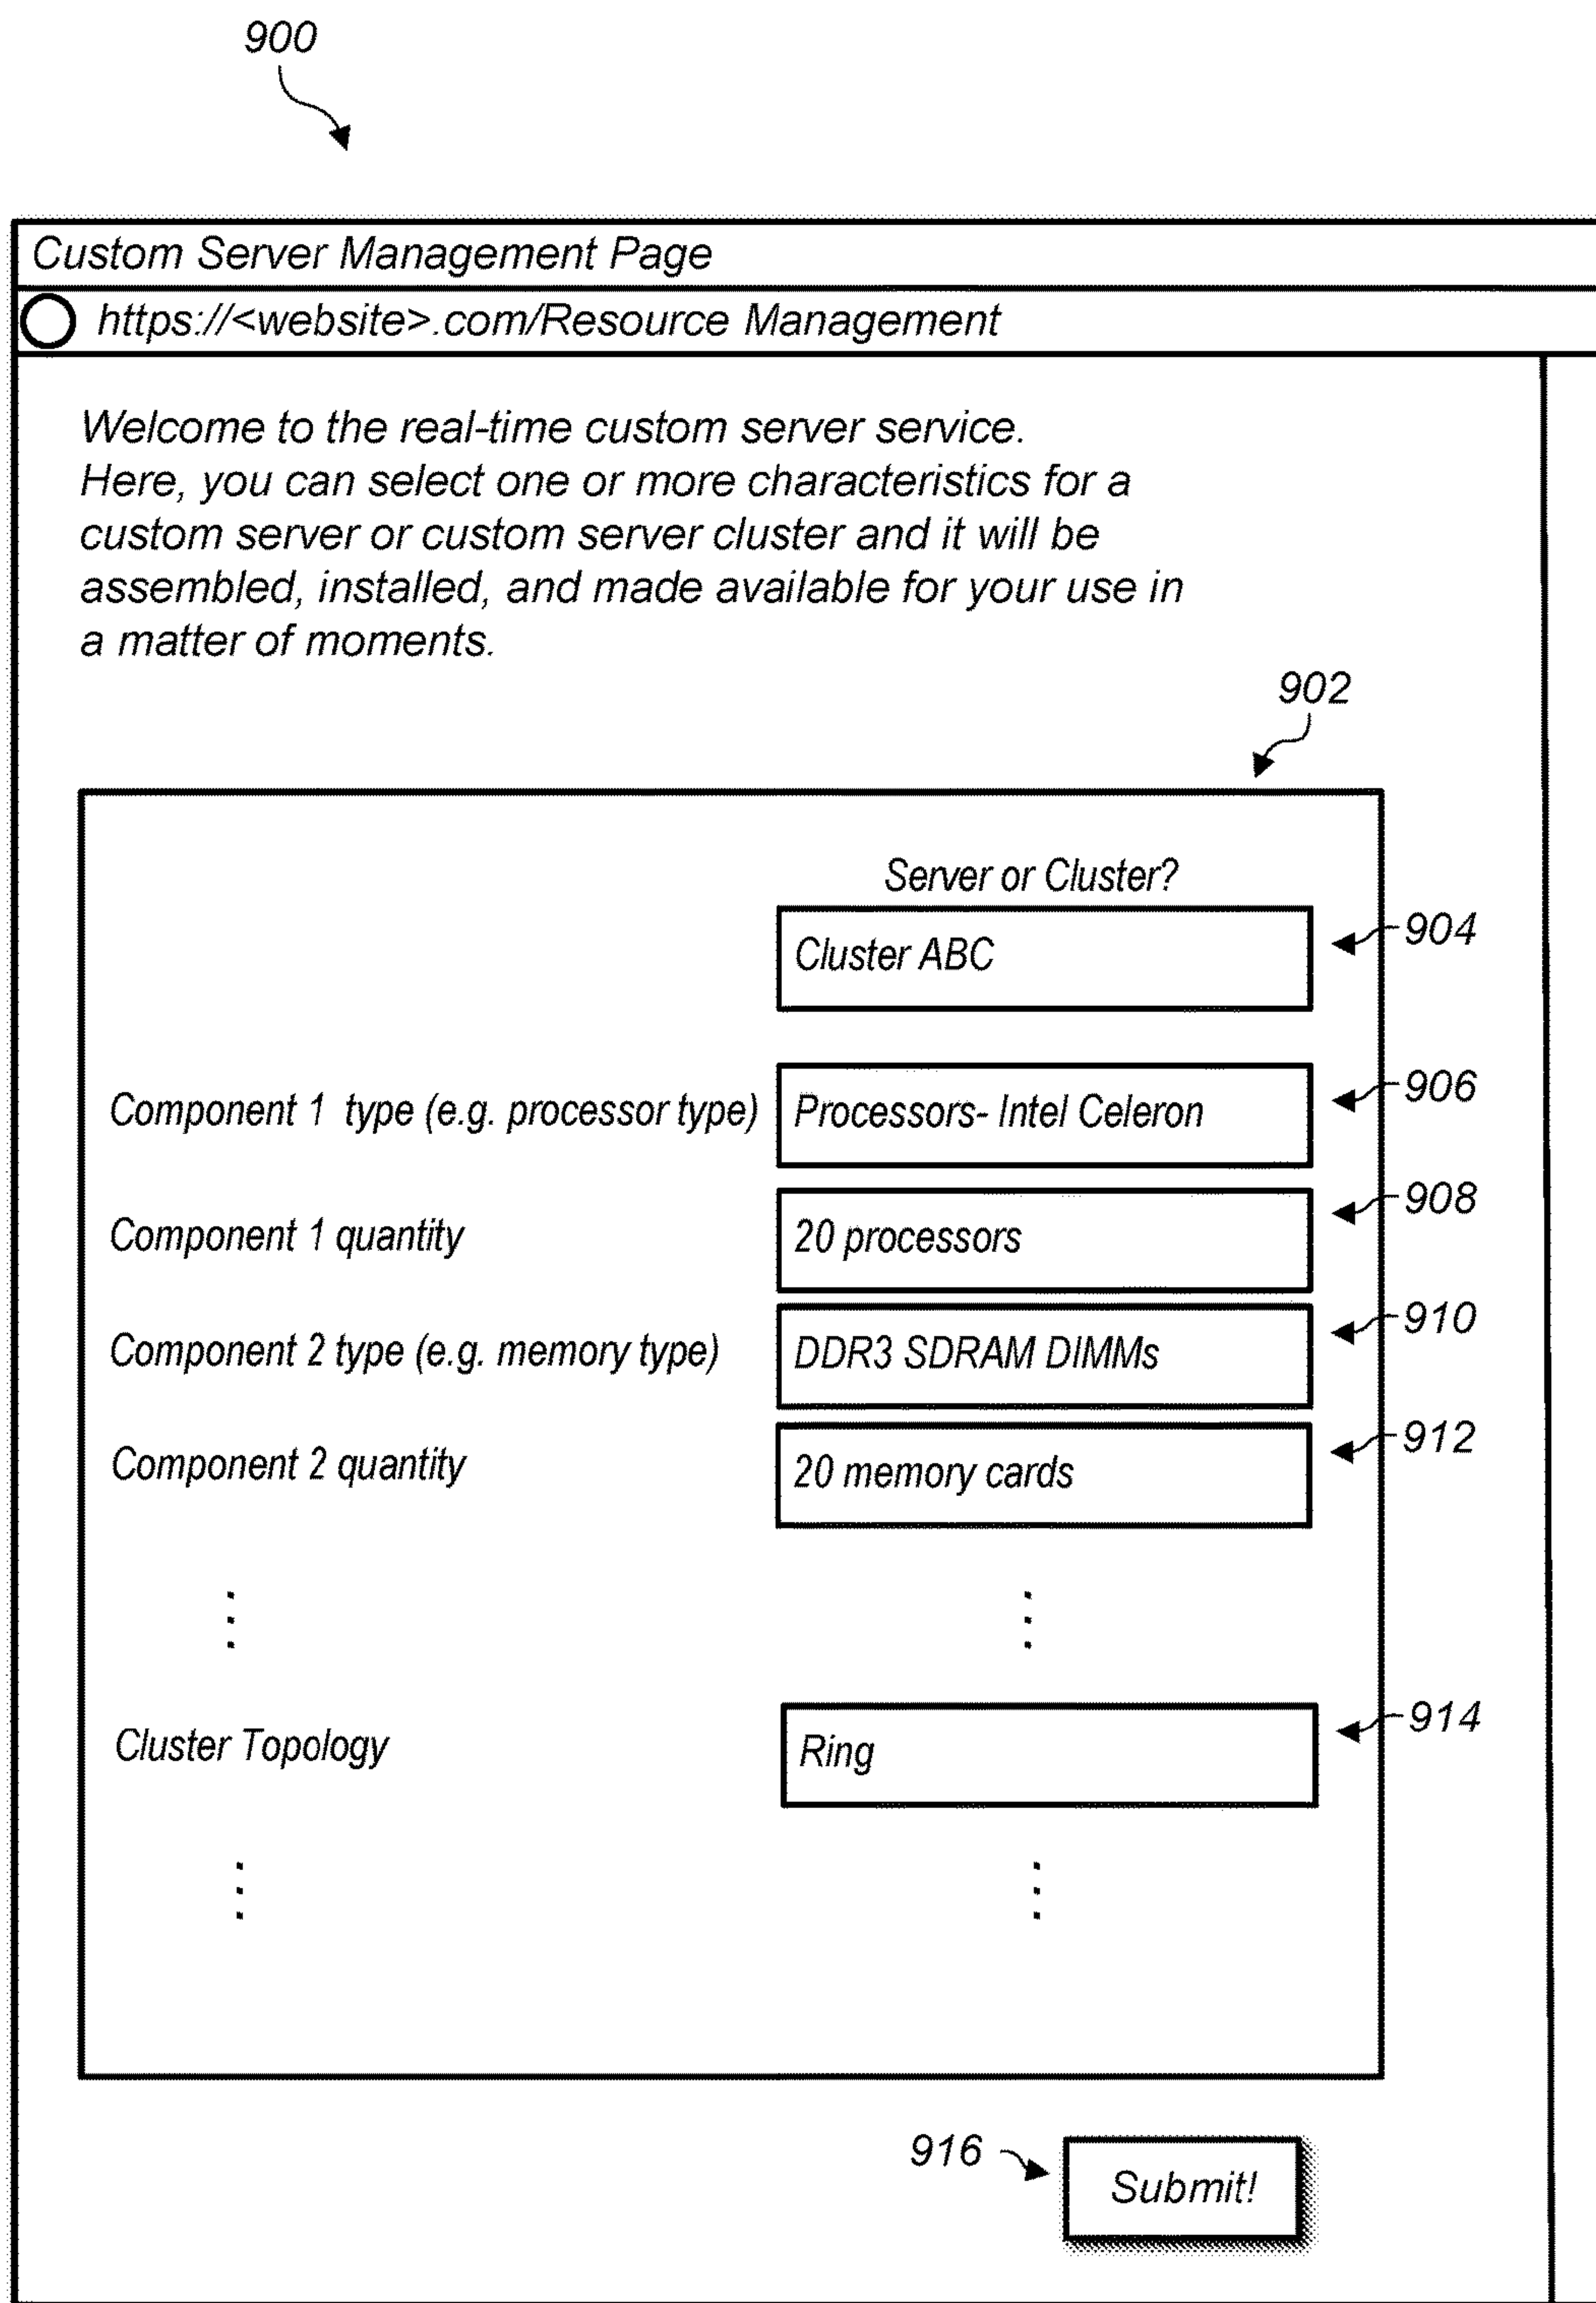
900

Custom Server Management Page

https://<website>.com/Resource Management

Welcome to the real-time custom server service. Here, you can select one or more characteristics for a custom server or custom server cluster and it will be assembled, installed, and made available for your use in a matter of moments.

902

Server or Cluster?

Cluster ABC

904

Component 1 type (e.g. processor type)

Processors- Intel Celeron

906

Component 1 quantity

20 processors

908

Component 2 type (e.g. memory type)

DDR3 SDRAM DIMMs

910

Component 2 quantity

20 memory cards

912

Cluster Topology

Ring

914

916

Submit!